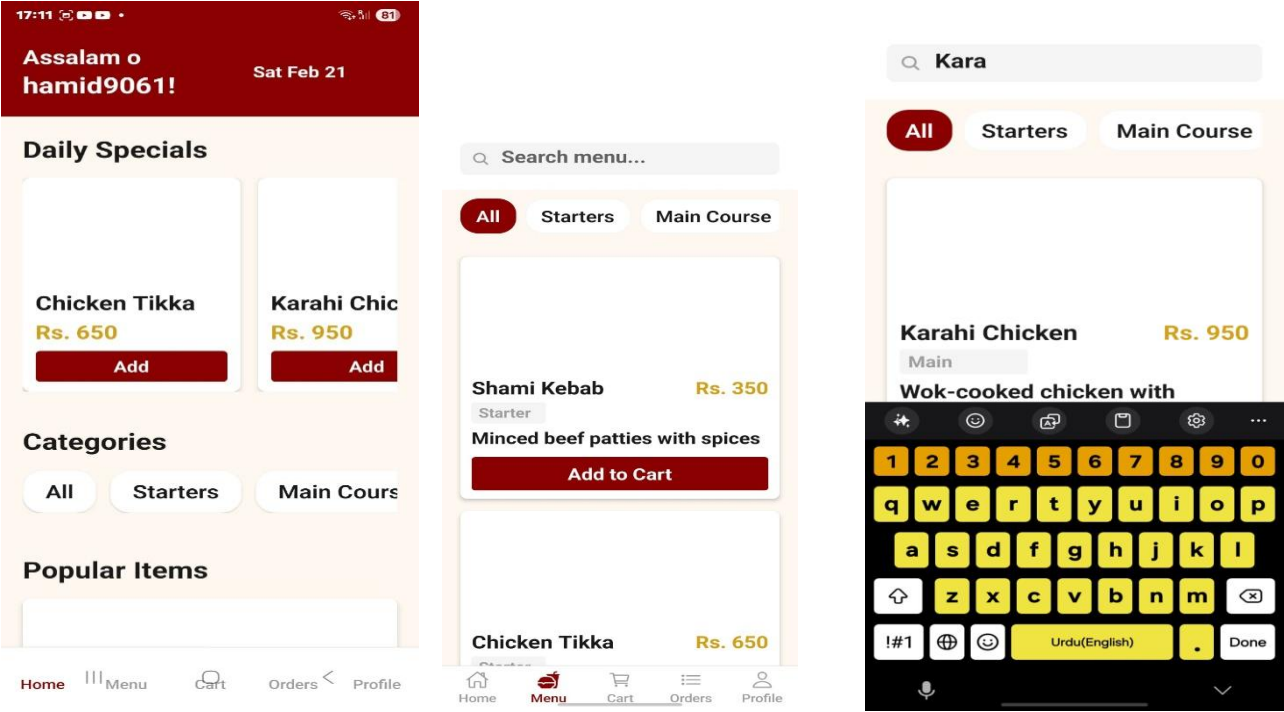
17:11 81

Assalam o hamid9061!

Sat Feb 21

Daily Specials

Chicken Tikka
Rs. 650
Add

Karahi Chic
Rs. 950
Add

Categories

All
Starters
Main Cours

Popular Items

Home
Menu
Cart
Orders
Profile

Search menu...

All
Starters
Main Course

Shami Kebab
Rs. 350
Starter
Minced beef patties with spices
Add to Cart

Chicken Tikka
Rs. 650
Starter

Home
Menu
Cart
Orders
Profile

Kara

All
Starters
Main Course

Karahi Chicken
Rs. 950
Main
Wok-cooked chicken with

1 2 3 4 5 6 7 8 9 0
q w e r t y u i o p
a s d f g h j k l
z x c v b n m
!#1
Urdu(English)
.
Done